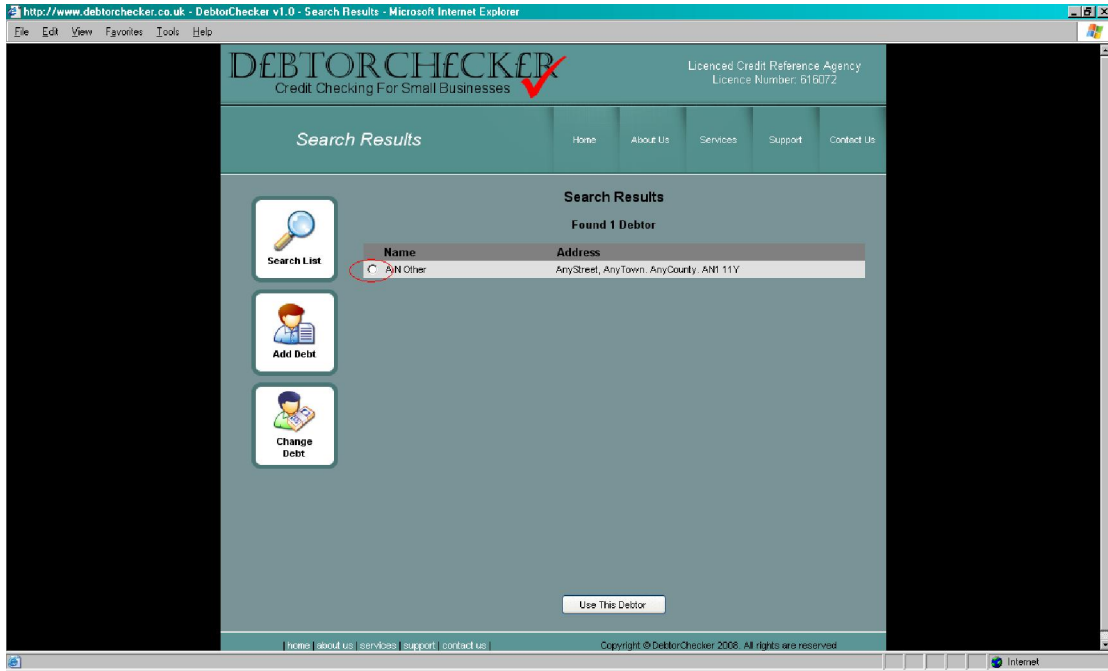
http://www.debtorchecker.co.uk - DebtorChecker v1.0 - Search Results - Microsoft Internet Explorer

File Edit View Favorites Tools Help

D£BTORCH£CK£R
Credit Checking For Small Businesses

Licenced Credit Reference Agency
Licence Number: 616072

Search Results

Home | About Us | Services | Support | Contact Us

Search List

Add Debt

Change Debt

Search Results

Found 1 Debtor

| Name | Address |
|---|---|
| A N Other | AnyStreet, AnyTown, AnyCounty, AN1 11Y |

Use This Debtor

| home | about us | services | support | contact us |

Copyright © DebtorChecker 2008. All rights are reserved

Internet